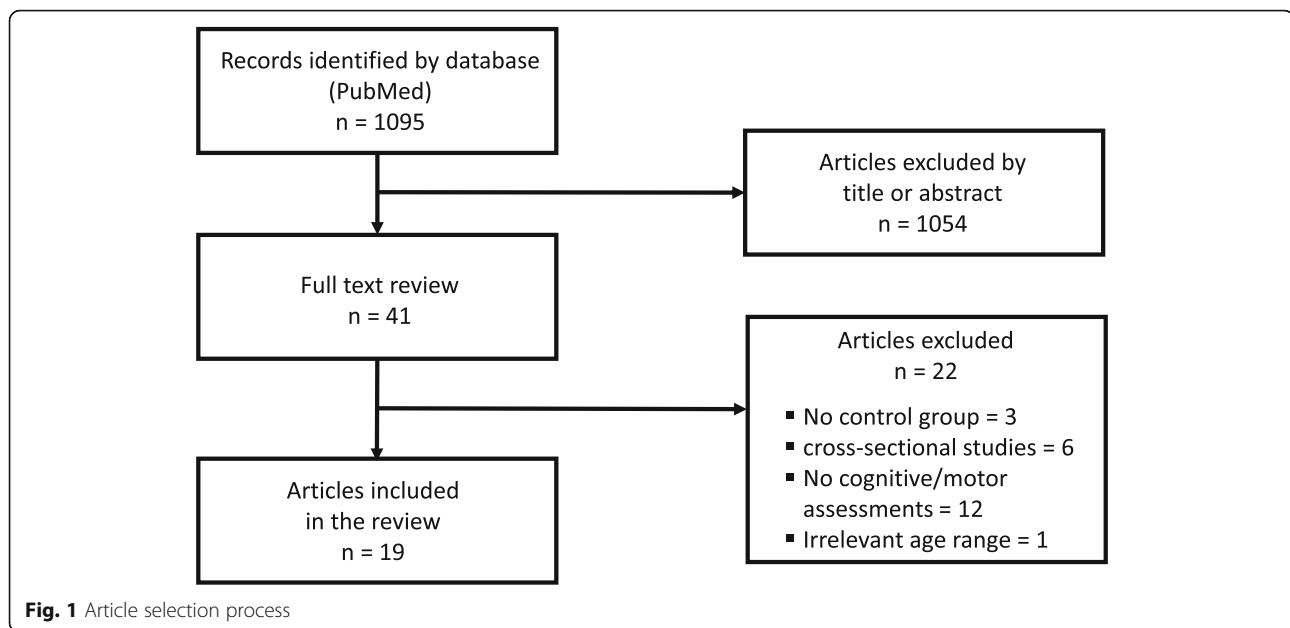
Records identified by database (PubMed)
n = 1095

Articles excluded by title or abstract
n = 1054

Full text review
n = 41

Articles excluded
n = 22

- No control group = 3
- cross-sectional studies = 6
- No cognitive/motor assessments = 12
- Irrelevant age range = 1

Articles included in the review
n = 19

**Fig. 1** Article selection process